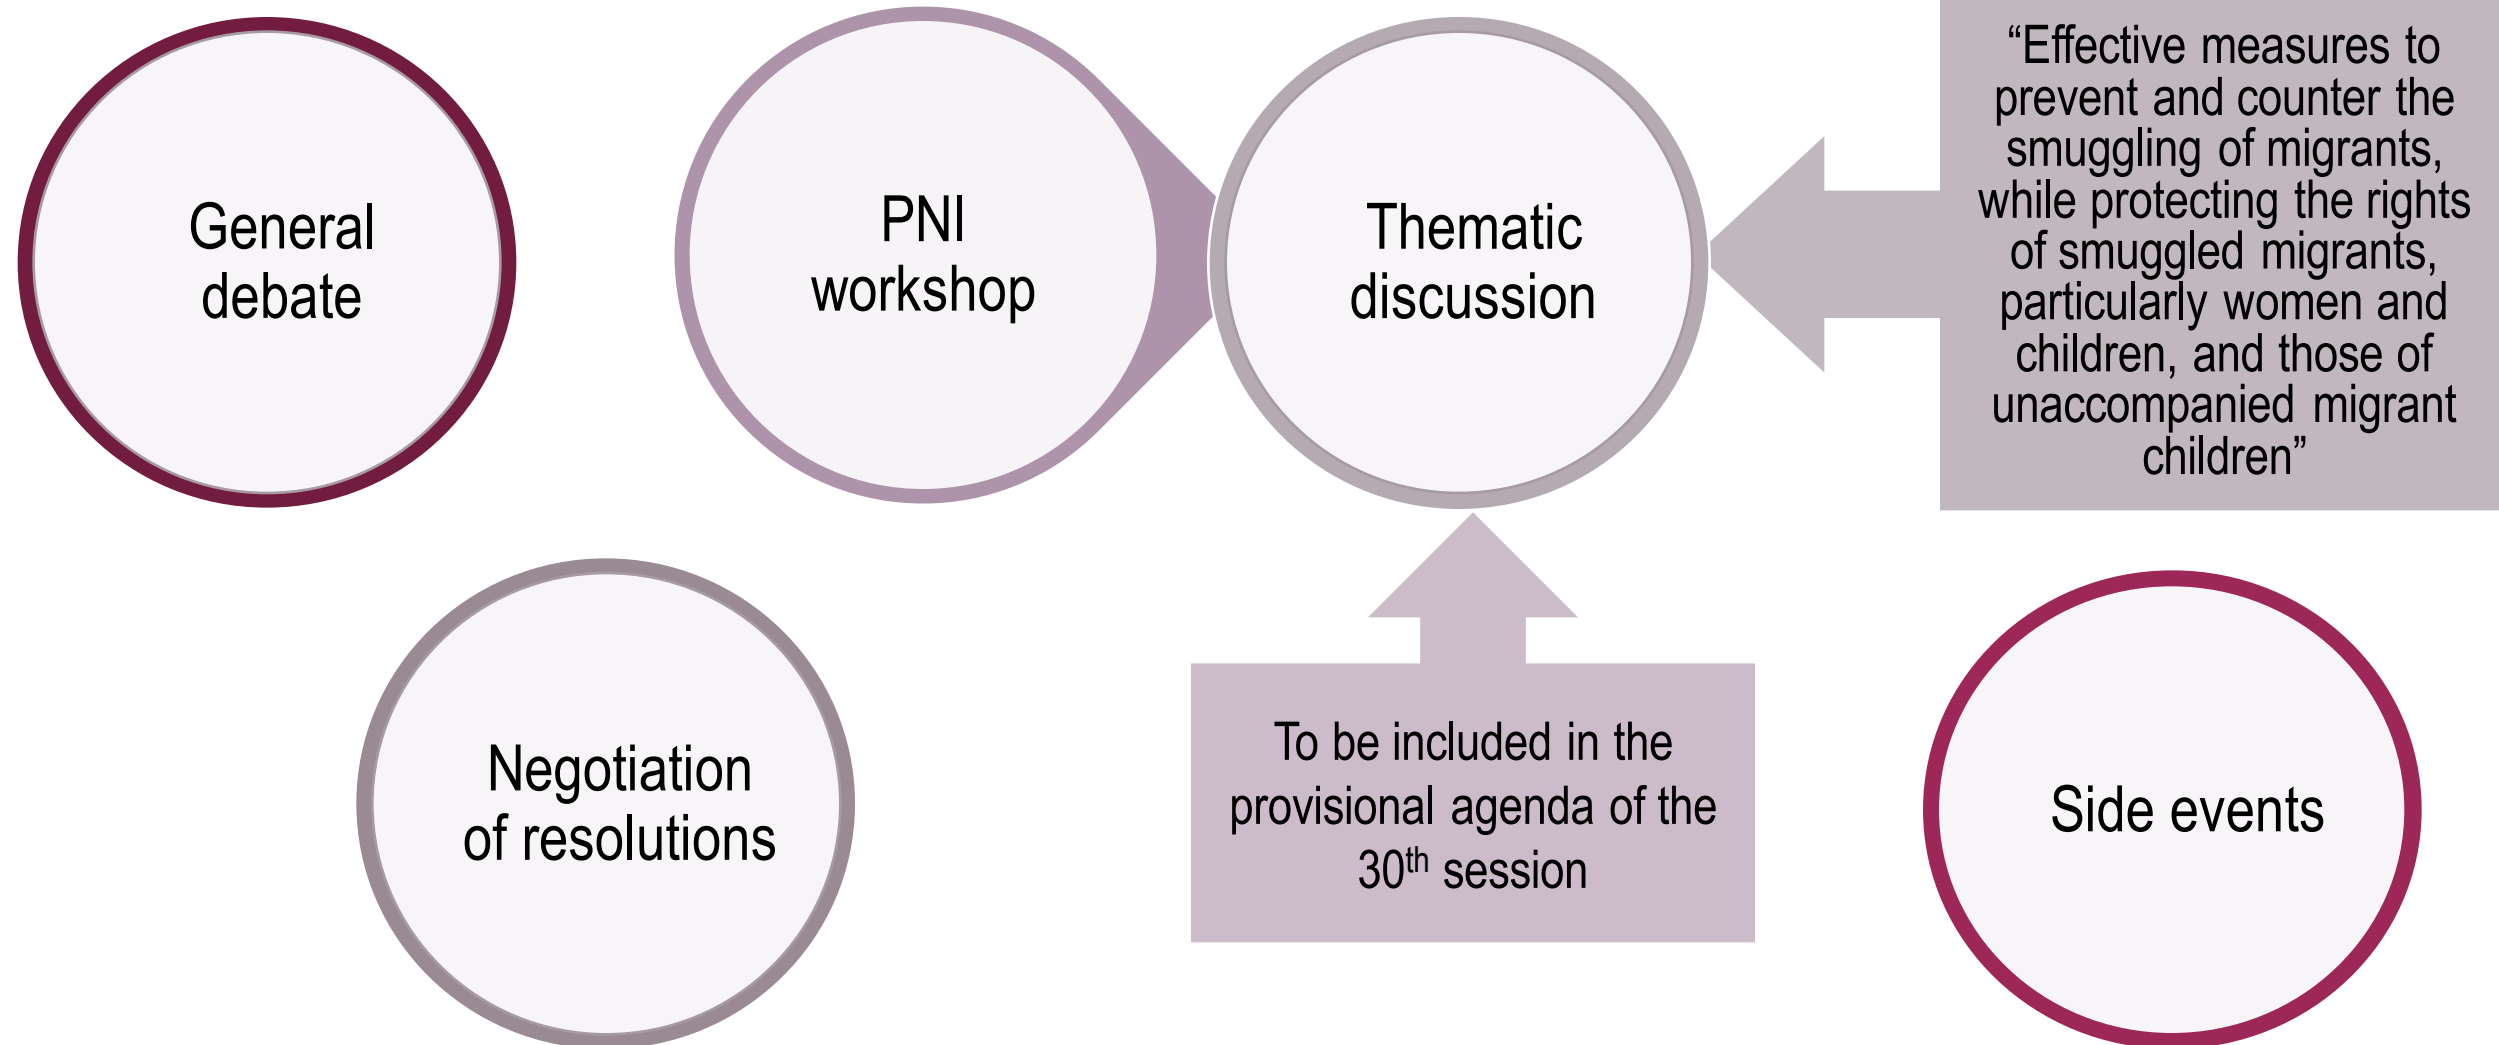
General debate

PNI workshop

Thematic discussion

“Effective measures to prevent and counter the smuggling of migrants, while protecting the rights of smuggled migrants, particularly women and children, and those of unaccompanied migrant children”

Negotiation of resolutions

To be included in the provisional agenda of the 30$^{th}$ session

Side events